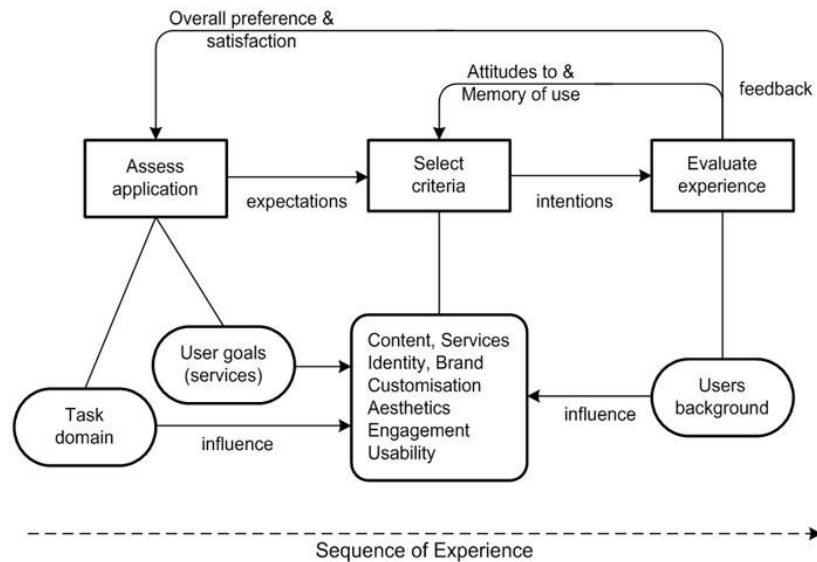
Overall preference & satisfaction

Attitudes to & Memory of use

feedback

Assess application

expectations

Select criteria

intentions

Evaluate experience

User goals (services)

Content, Services
Identity, Brand
Customisation
Aesthetics
Engagement
Usability

Users background

influence

Task domain

influence

Sequence of Experience